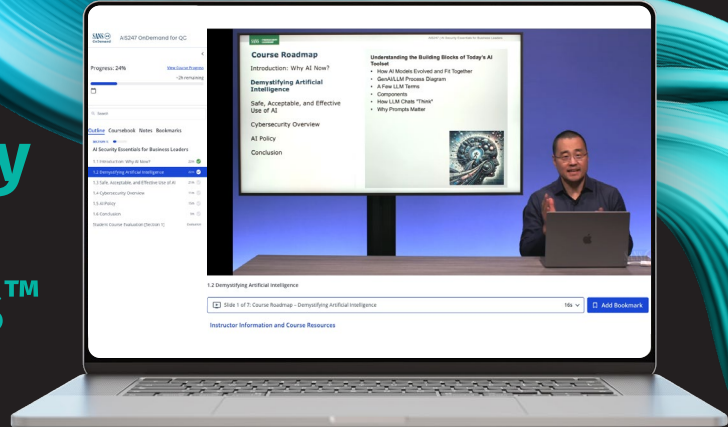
y

TM

SANS OnDemand AIS247 OnDemand for QC

Progress: 24%

View Course Progress

Outline Coursebook Notes Bookmarks

AI Security Essentials for Business Leaders

1.1 Introduction: Why AI Now?

1.2 Demystifying Artificial Intelligence

1.3 Safe, Acceptable, and Effective Use of AI

1.4 Cybersecurity Overview

1.5 AI Policy

1.6 Conclusion

Student Course Evaluation (Section 1)

Course Roadmap

Introduction: Why AI Now?

Demystifying Artificial Intelligence

Safe, Acceptable, and Effective Use of AI

Cybersecurity Overview

AI Policy

Conclusion

Understanding the Building Blocks of Today's AI Toolset

• How AI Models Evolved and Fit Together
• GenAI/LLM Process Diagram
• A Few LLM Terms
• Components
• How LLM Chats "Think"
• Why Prompts Matter

1.2 Demystifying Artificial Intelligence

Slide 1 of 7: Course Roadmap - Demystifying Artificial Intelligence

Add Bookmark

Instructor Information and Course Resources